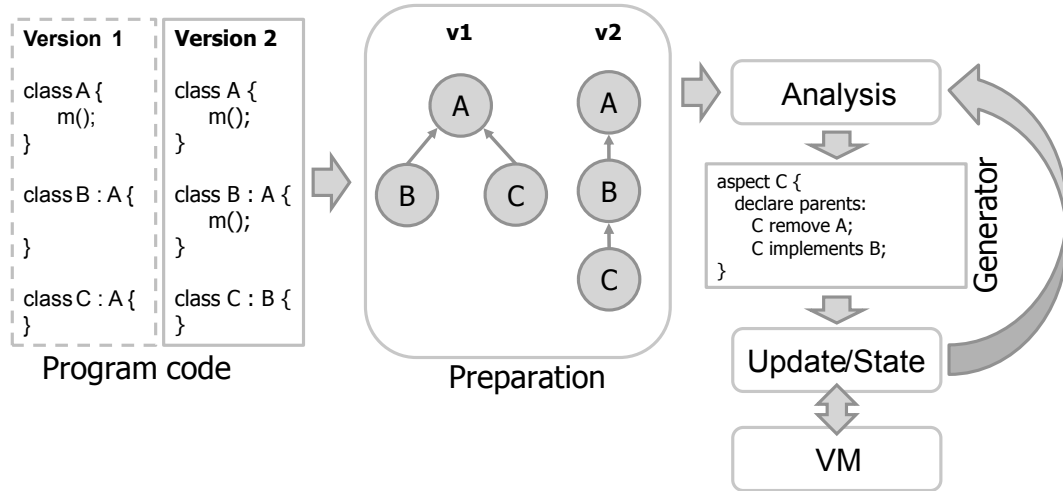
**Version 1**

class A {
m();
}

class B : A {

}

class C : A {
}

**Version 2**

class A {
m();
}

class B : A {
m();
}

class C : B {
}

Program code

**v1**

A

B

C

**v2**

A

B

C

Preparation

Analysis

aspect C {
declare parents:
C remove A;
C implements B;
}

Generator

Update/State

VM